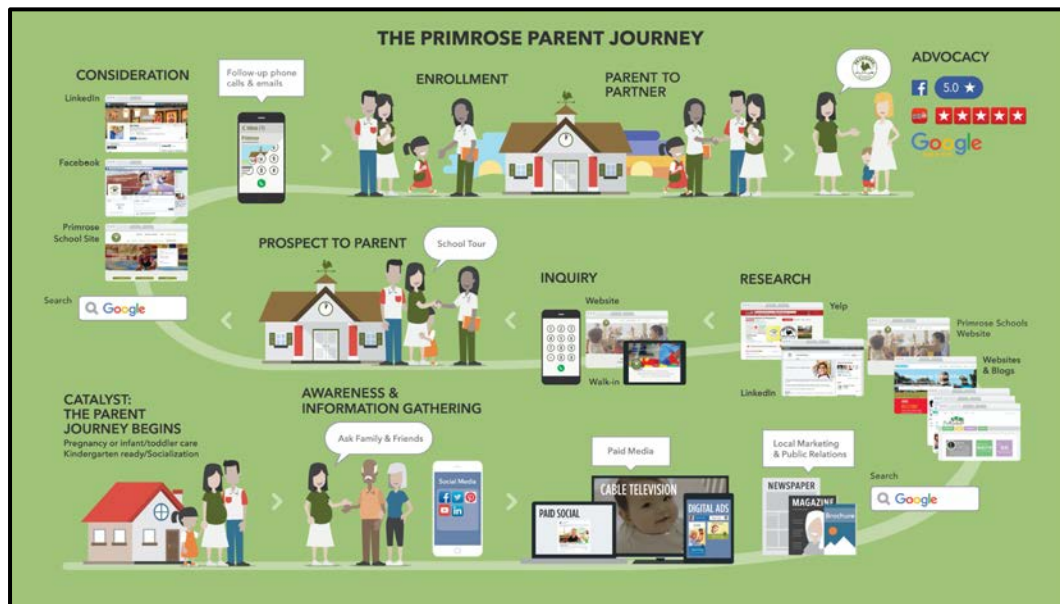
THE PRIMROSE PARENT JOURNEY

CONSIDERATION

LinkedIn

Facebook

Primrose School Site

Follow-up phone calls & emails

ENROLLMENT

PARENT TO PARTNER

ADVOCACY

5.0 ★

★★★★★

Google

PROSPECT TO PARENT

School Tour

INQUIRY

Website

Walk-in

RESEARCH

Yelp

Primrose Schools Website

Websites & Blogs

LinkedIn

Search

Google

CATALYST: THE PARENT JOURNEY BEGINS

Pregnancy or infant/toddler care

Kindergarten ready/Socialization

AWARENESS & INFORMATION GATHERING

Ask Family & Friends

Social Media

Paid Media

PAID SOCIAL

CABLE TELEVISION

DIGITAL ADS

Local Marketing & Public Relations

NEWSPAPER

MAGAZINE

Brochure

Search

Google